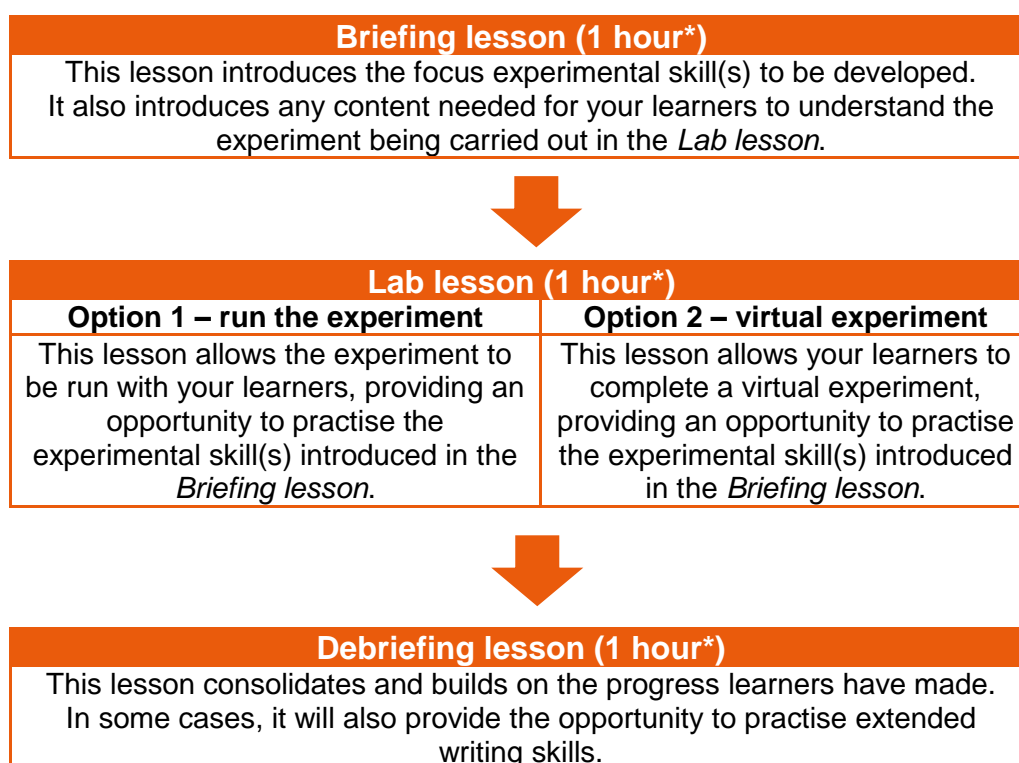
**Briefing lesson (1 hour\*)**

This lesson introduces the focus experimental skill(s) to be developed. It also introduces any content needed for your learners to understand the experiment being carried out in the *Lab lesson*.

**Lab lesson (1 hour\*)**

| **Option 1 – run the experiment** | **Option 2 – virtual experiment** |
|---|---|
| This lesson allows the experiment to be run with your learners, providing an opportunity to practise the experimental skill(s) introduced in the *Briefing lesson*. | This lesson allows your learners to complete a virtual experiment, providing an opportunity to practise the experimental skill(s) introduced in the *Briefing lesson*. |

**Debriefing lesson (1 hour\*)**

This lesson consolidates and builds on the progress learners have made. In some cases, it will also provide the opportunity to practise extended writing skills.